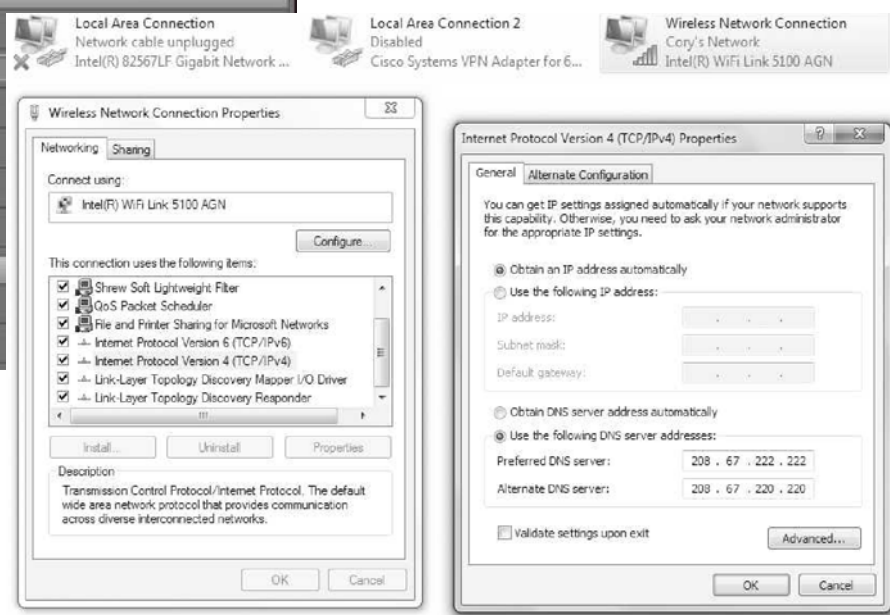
Local Area Connection
Network cable unplugged
Intel(R) 82567LF Gigabit Network ...

Local Area Connection 2
Disabled
Cisco Systems VPN Adapter for 6...

Wireless Network Connection
Cory's Network
Intel(R) WiFi Link 5100 AGN

Wireless Network Connection Properties

Networking | Sharing

Connect using:
Intel(R) WiFi Link 5100 AGN

Configure...

This connection uses the following items:
Shrew Soft Lightweight Filter
QoS Packet Scheduler
File and Printer Sharing for Microsoft Networks
Internet Protocol Version 6 (TCP/IPv6)
Internet Protocol Version 4 (TCP/IPv4)
Link-Layer Topology Discovery Mapper I/O Driver
Link-Layer Topology Discovery Responder

Install... | Uninstall | Properties

Description
Transmission Control Protocol/Internet Protocol. The default wide area network protocol that provides communication across diverse interconnected networks.

OK | Cancel

Internet Protocol Version 4 (TCP/IPv4) Properties

General | Alternate Configuration

You can get IP settings assigned automatically if your network supports this capability. Otherwise, you need to ask your network administrator for the appropriate IP settings.

Obtain an IP address automatically
Use the following IP address:
IP address:
Subnet mask:
Default gateway:

Obtain DNS server address automatically
Use the following DNS server addresses:
Preferred DNS server: 208 . 67 . 222 . 222
Alternate DNS server: 208 . 67 . 220 . 220

Validate settings upon exit

Advanced...

OK | Cancel